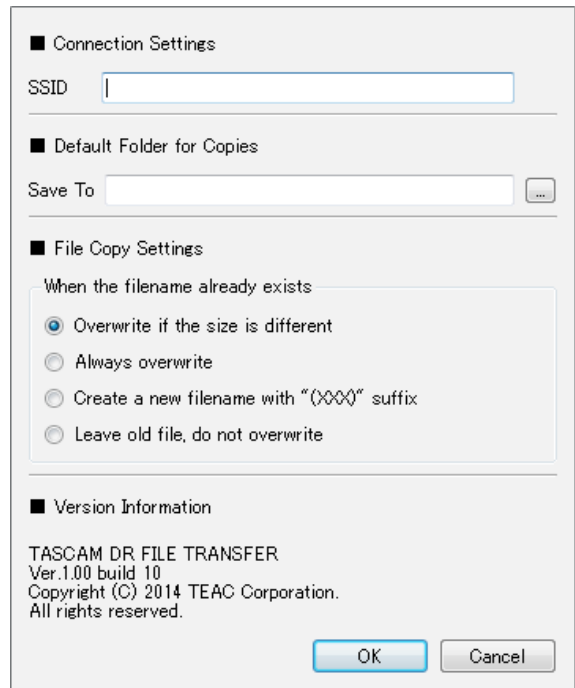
■ Connection Settings

SSID

■ Default Folder for Copies

Save To ...

■ File Copy Settings

When the filename already exists

Overwrite if the size is different

Always overwrite

Create a new filename with "(XXX)" suffix

Leave old file, do not overwrite

■ Version Information

TASCAM DR FILE TRANSFER
Ver.1.00 build 10
Copyright (C) 2014 TEAC Corporation.
All rights reserved.

OK Cancel